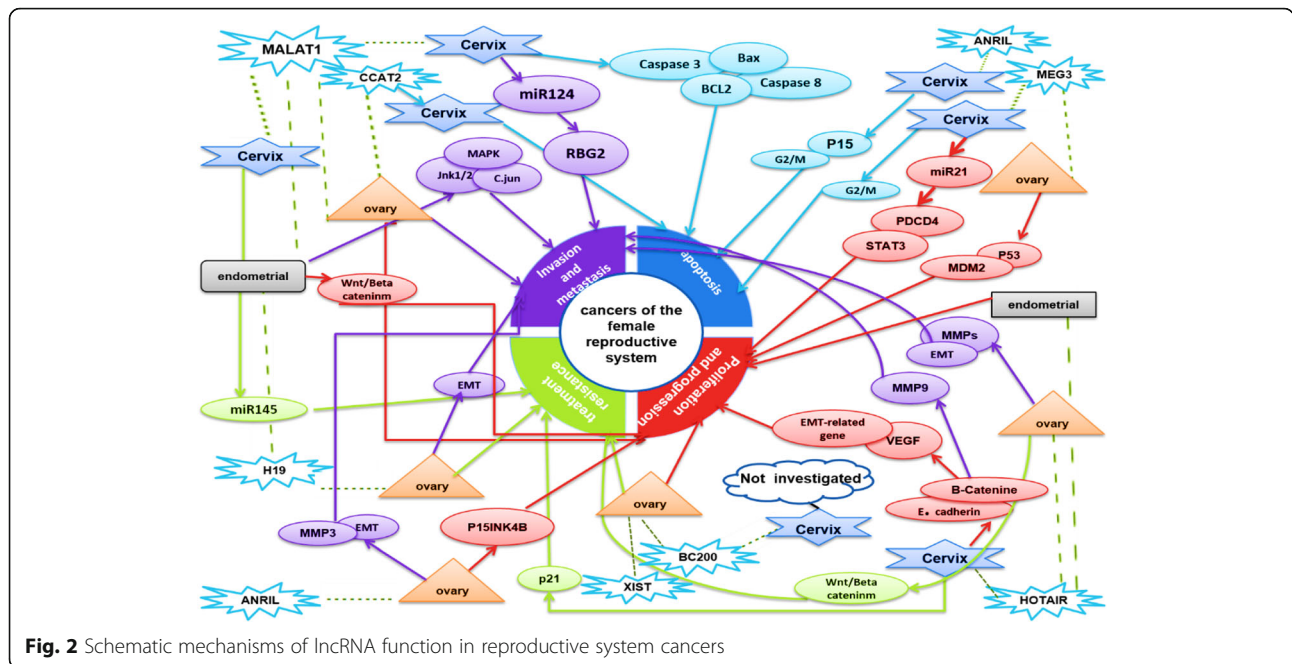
MALAT1
Cervix
CCAT2
Caspase 3
Bax
BCL2
Caspase 8
ANRIL
MEG3
Cervix
Cervix
miR124
Cervix
RBG2
P15
G2/M
G2/M
miR21
Cervix
MAPK
Jnk1/2
C.jun
ovary
ovary
PDCD4
STAT3
P53
MDM2
endometrial
Wnt/Beta cateninm
Invasion and metastasis
apoptosis
cancers of the female reproductive system
endometrial
MMPs
EMT
treatment resistance
Proliferation and progression
EMT
MMP9
miR145
EMT-related gene
VEGF
ovary
H19
ovary
Not investigated
B-Catenine
E. cadherin
ovary
MMP3
EMT
P15INK4B
Cervix
BC200
Cervix
p21
XIST
Wnt/Beta cateninm
ANRIL
ovary
HOTAIR
Fig. 2 Schematic mechanisms of lncRNA function in reproductive system cancers